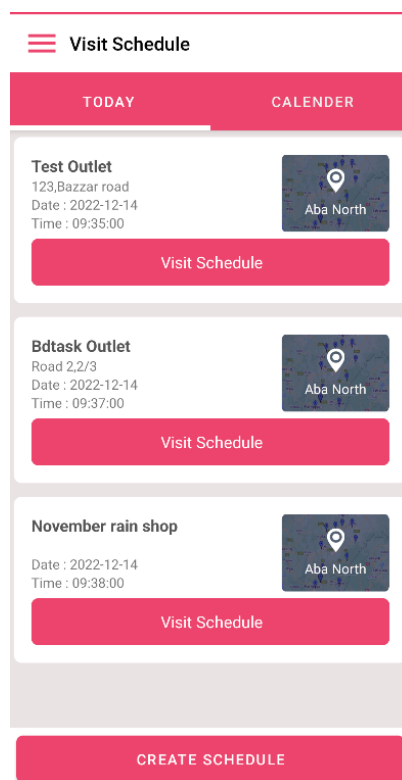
Visit Schedule

TODAY

CALENDER

Test Outlet
123,Bazzar road
Date : 2022-12-14
Time : 09:35:00

Aba North

Visit Schedule

Bdtask Outlet
Road 2,2/3
Date : 2022-12-14
Time : 09:37:00

Aba North

Visit Schedule

November rain shop

Date : 2022-12-14
Time : 09:38:00

Aba North

Visit Schedule

CREATE SCHEDULE